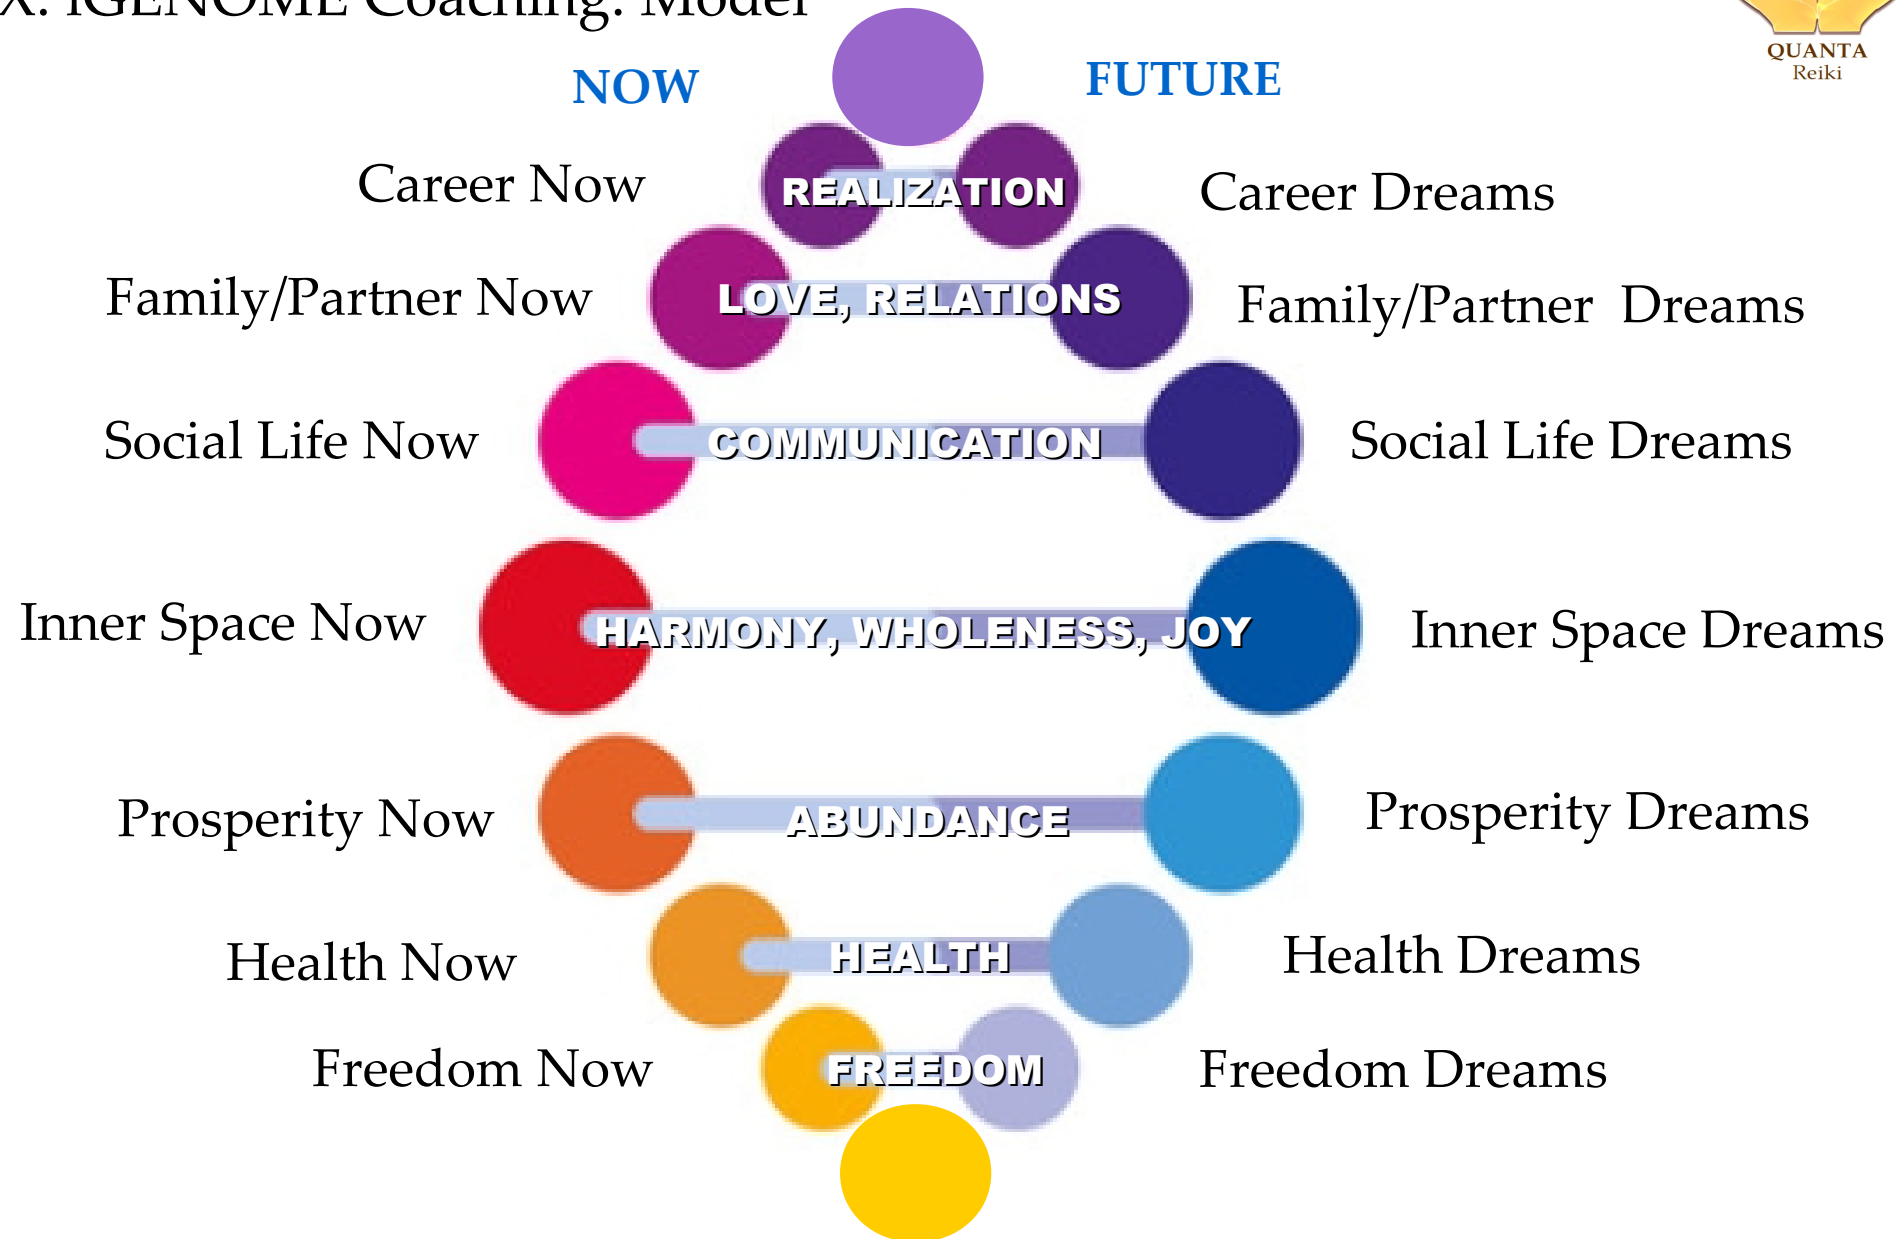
X. IGENOME Coaching: Model

QUANTA Reiki

NOW

FUTURE

Career Now

REALIZATION

Career Dreams

Family/Partner Now

LOVE, RELATIONS

Family/Partner Dreams

Social Life Now

COMMUNICATION

Social Life Dreams

Inner Space Now

HARMONY, WHOLENESS, JOY

Inner Space Dreams

Prosperity Now

ABUNDANCE

Prosperity Dreams

Health Now

HEALTH

Health Dreams

Freedom Now

FREEDOM

Freedom Dreams